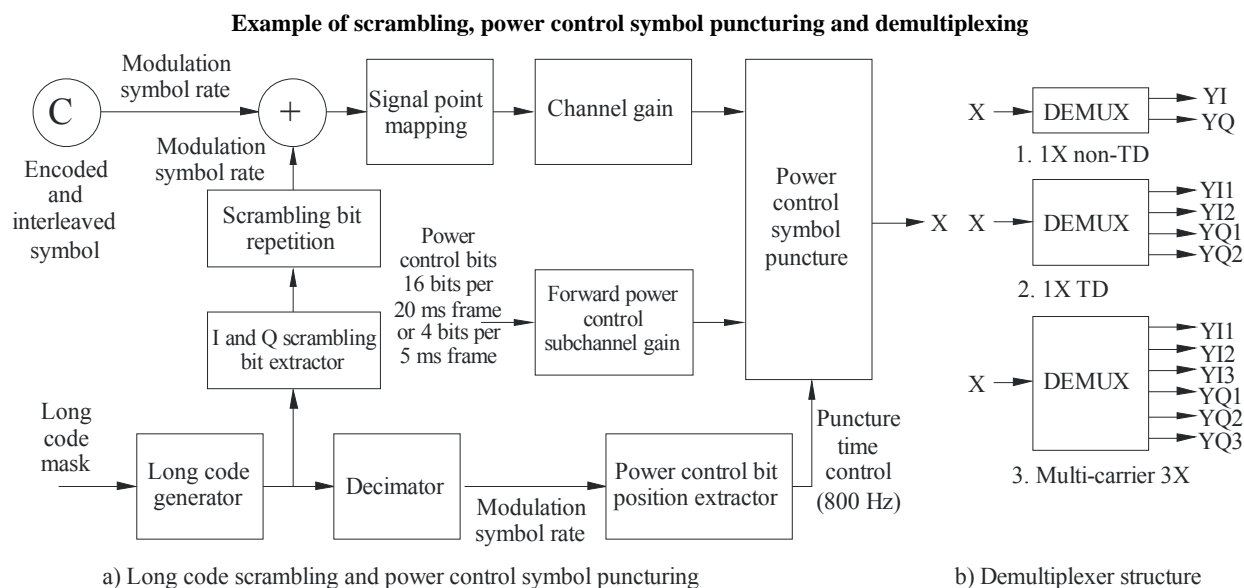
**Example of scrambling, power control symbol puncturing and demultiplexing**

C

Modulation symbol rate

+

Modulation symbol rate

Encoded and interleaved symbol

Signal point mapping

Channel gain

Power control symbol puncture

X

Scrambling bit repetition

Power control bits 16 bits per 20 ms frame or 4 bits per 5 ms frame

Forward power control subchannel gain

I and Q scrambling bit extractor

Long code mask

Long code generator

Decimator

Modulation symbol rate

Power control bit position extractor

Puncture time control (800 Hz)

a) Long code scrambling and power control symbol puncturing

X

DEMUX

YI

YQ

1. 1X non-TD

X

DEMUX

YI1

YI2

YQ1

YQ2

2. 1X TD

X

DEMUX

YI1

YI2

YI3

YQ1

YQ2

YQ3

3. Multi-carrier 3X

b) Demultiplexer structure